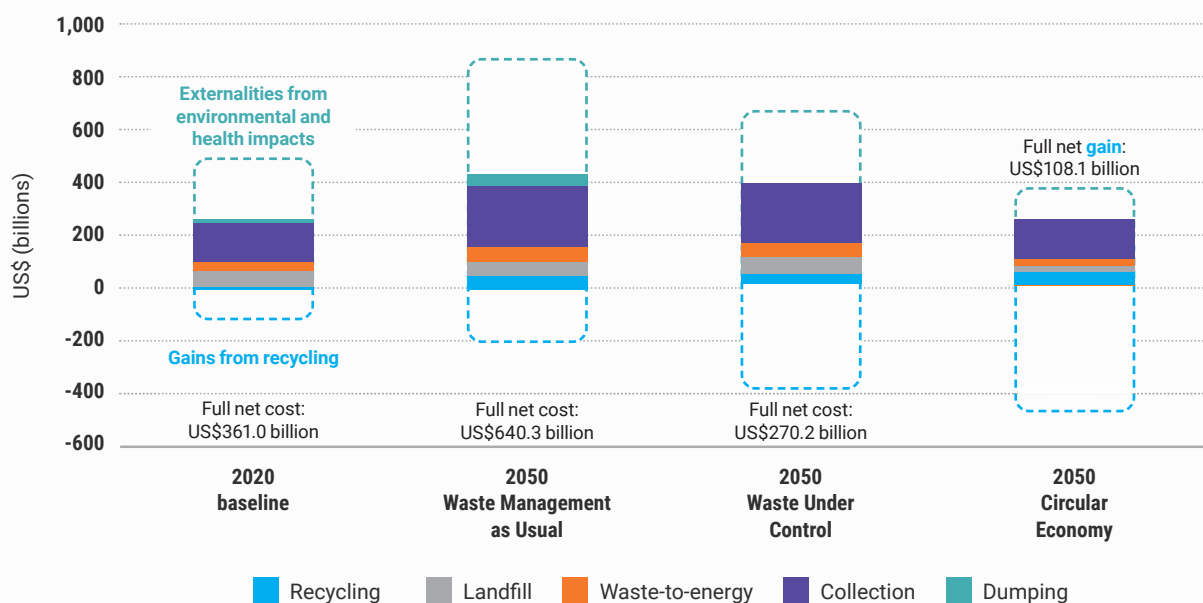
1,000
800
600
400
200
0
-200
-400
-600

US$ (billions)

Externalities from environmental and health impacts

Gains from recycling

Full net gain: US$108.1 billion

Full net cost: US$361.0 billion

Full net cost: US$640.3 billion

Full net cost: US$270.2 billion

2020 baseline

2050 Waste Management as Usual

2050 Waste Under Control

2050 Circular Economy

Recycling
Landfill
Waste-to-energy
Collection
Dumping